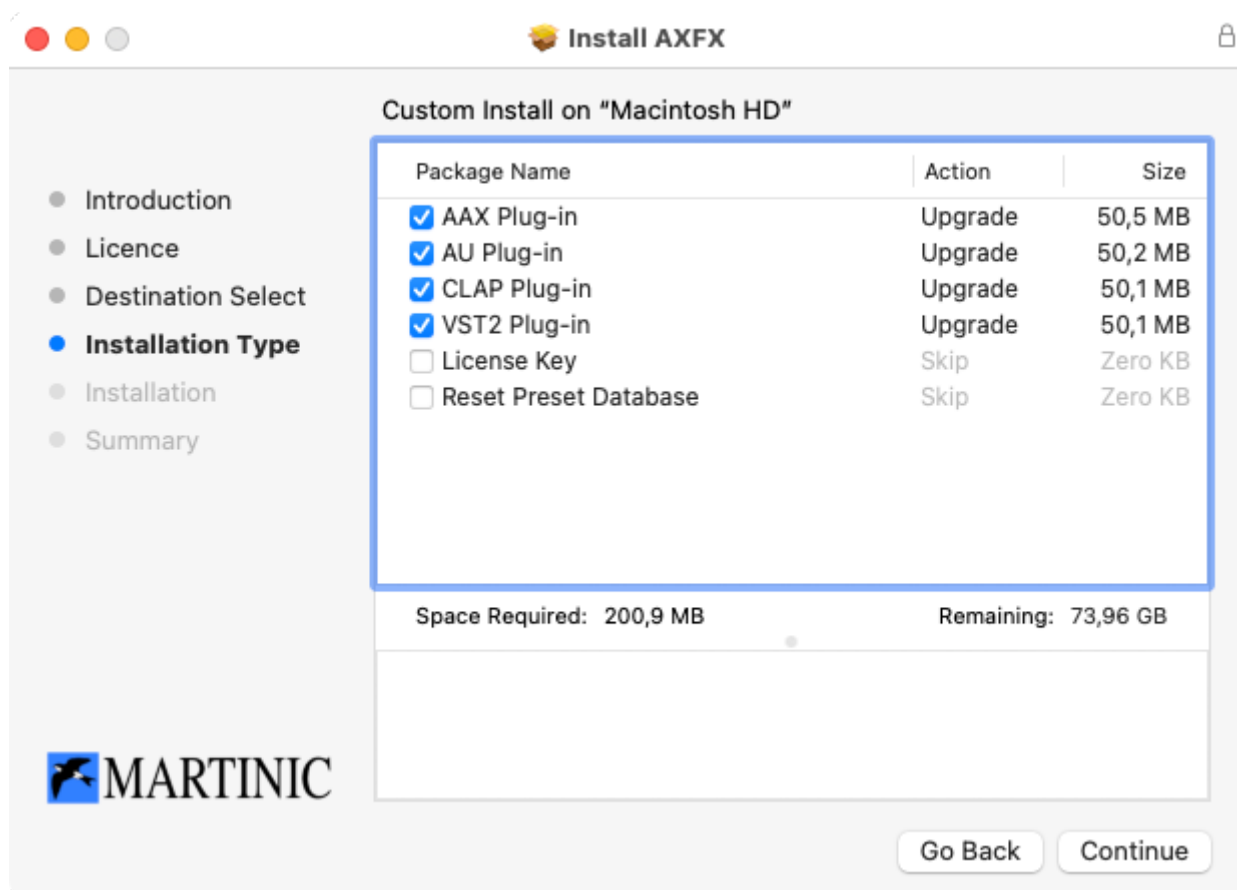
Install AXFX

Custom Install on "Macintosh HD"

Introduction
Licence
Destination Select
Installation Type
Installation
Summary

| Package Name | Action | Size |
|---|---|---|
| AAX Plug-in | Upgrade | 50,5 MB |
| AU Plug-in | Upgrade | 50,2 MB |
| CLAP Plug-in | Upgrade | 50,1 MB |
| VST2 Plug-in | Upgrade | 50,1 MB |
| License Key | Skip | Zero KB |
| Reset Preset Database | Skip | Zero KB |

Space Required: 200,9 MB
Remaining: 73,96 GB

MARTINIC

Go Back
Continue